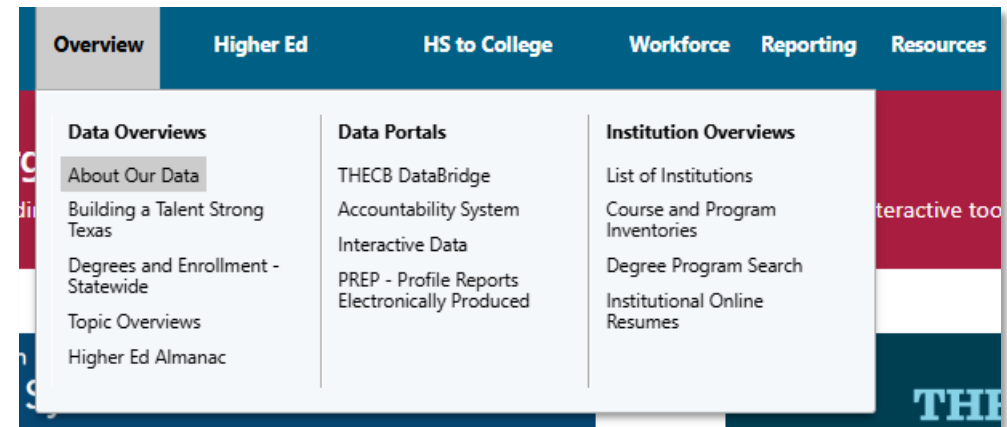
Overview Higher Ed HS to College Workforce Reporting Resources

Data Overviews
About Our Data
Building a Talent Strong Texas
Degrees and Enrollment - Statewide
Topic Overviews
Higher Ed Almanac

Data Portals
THECB DataBridge
Accountability System
Interactive Data
PREP - Profile Reports Electronically Produced

Institution Overviews
List of Institutions
Course and Program Inventories
Degree Program Search
Institutional Online Resumes

teractive too

THE